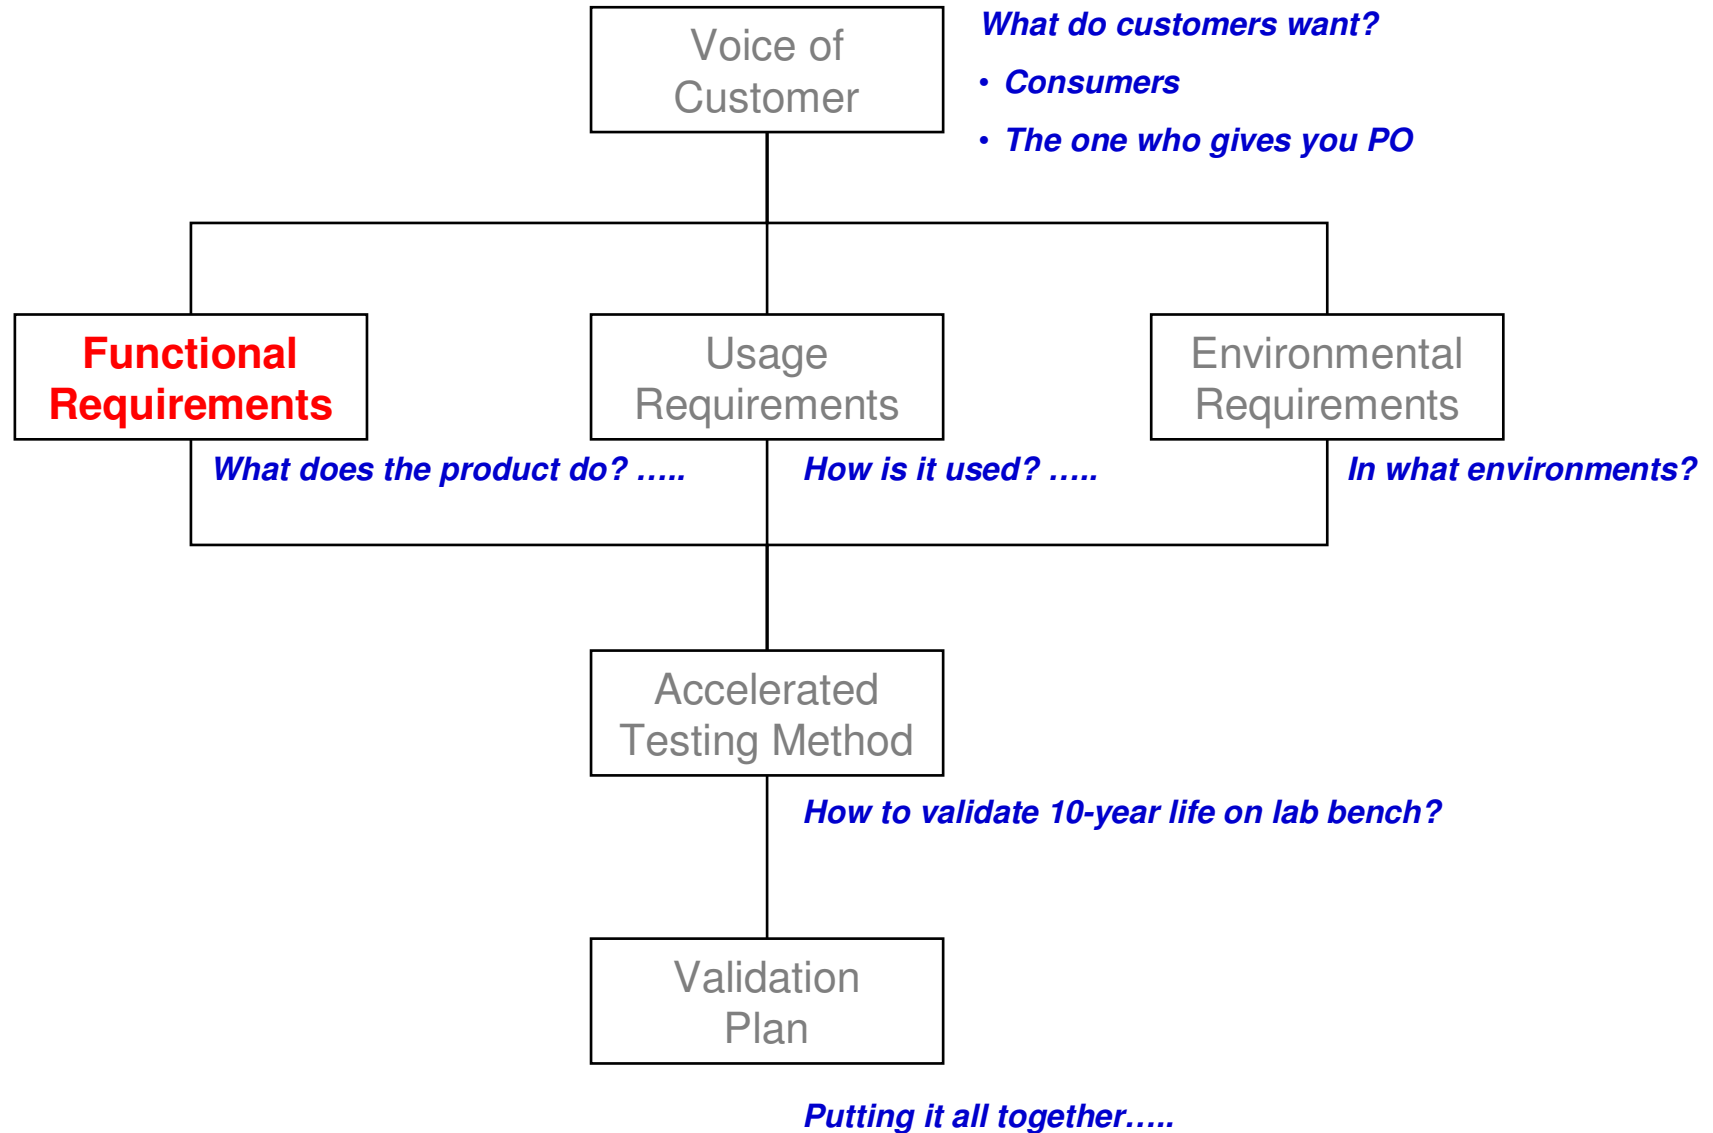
Voice of Customer

What do customers want?

• Consumers

• The one who gives you PO

Functional Requirements

Usage Requirements

Environmental Requirements

What does the product do? …..

How is it used? …..

In what environments?

Accelerated Testing Method

How to validate 10-year life on lab bench?

Validation Plan

Putting it all together…..